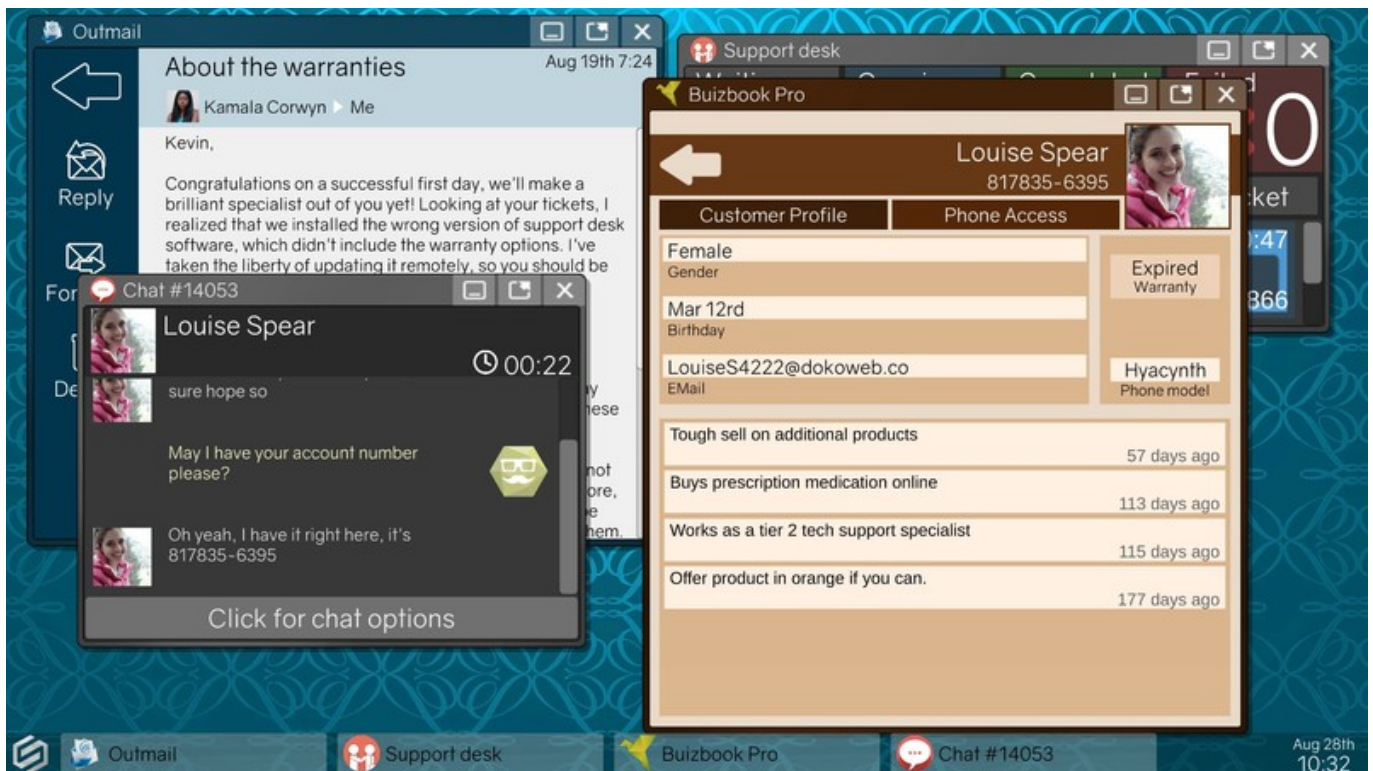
Outmail

About the warranties

Aug 19th 7:24

Kamala Corwyn ▸ Me

Reply

For

De

Kevin,

Congratulations on a successful first day, we'll make a brilliant specialist out of you yet! Looking at your tickets, I realized that we installed the wrong version of support desk software, which didn't include the warranty options. I've taken the liberty of updating it remotely, so you should be

y
ese

not
ore,
e
hem.

Chat #14053

Louise Spear

00:22

sure hope so

May I have your account number please?

Oh yeah, I have it right here, it's 817835-6395

Click for chat options

Support desk

0

ket

:47

866

Buizbook Pro

Louise Spear
817835-6395

Customer Profile

Phone Access

Female
Gender

Mar 12rd
Birthday

LouiseS4222@dokoweb.co
EMail

Expired
Warranty

Hyacynth
Phone model

Tough sell on additional products
57 days ago

Buys prescription medication online
113 days ago

Works as a tier 2 tech support specialist
115 days ago

Offer product in orange if you can.
177 days ago

Outmail

Support desk

Buizbook Pro

Chat #14053

Aug 28th
10:32